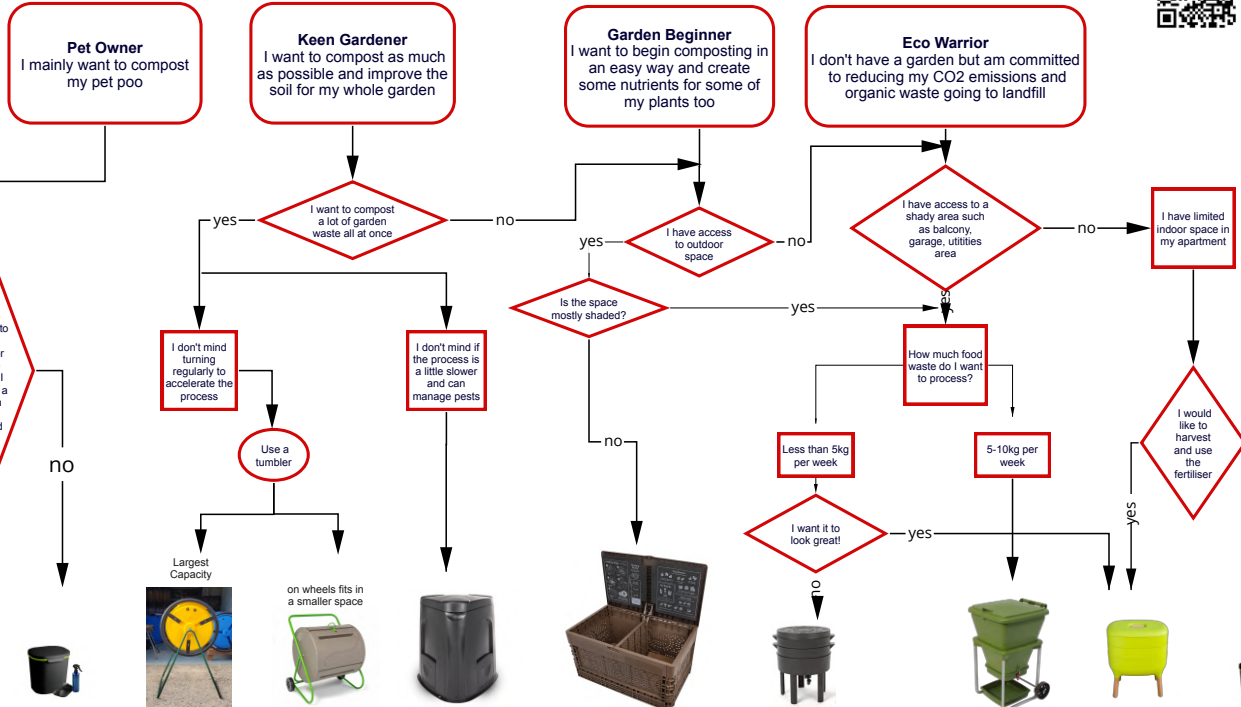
Pet Owner
I mainly want to compost my pet poo

Keen Gardener
I want to compost as much as possible and improve the soil for my whole garden

Garden Beginner
I want to begin composting in an easy way and create some nutrients for some of my plants too

Eco Warrior
I don't have a garden but am committed to reducing my CO2 emissions and organic waste going to landfill

yes

I want to compost a lot of garden waste all at once

no

yes

I have access to outdoor space

no

I have access to a shady area such as balcony, garage, utitities area

no

I have limited indoor space in my apartment

Is the space mostly shaded?

yes

yes

to
r
l
a
d

I don't mind turning regularly to accelerate the process

I don't mind if the process is a little slower and can manage pests

How much food waste do I want to process?

no

Use a tumbler

no

Less than 5kg per week

5-10kg per week

I would like to harvest and use the fertiliser

I want it to look great!

yes

yes

Largest Capacity

on wheels fits in a smaller space

no